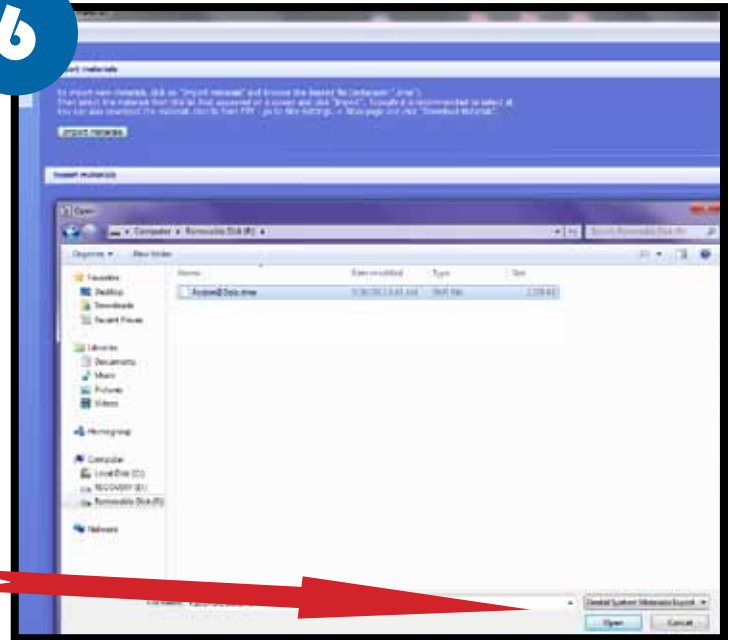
6

Import materials

To import new materials, click on "Import materials" and browse the desired file (extension ".dmw"). Then select the materials from the list that appeared on a screen and click "Import". To select it is recommended to select all. You can also download the materials directly from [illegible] - go to Site settings, » Sites page and click "Download Materials".

Import materials

Import materials

Open

Computer ▸ Removable Disk (F:) ▸

Search Removable Disk (F:)

Organize ▾ New folder

Favorites
Desktop
Downloads
Recent Places

Libraries
Documents
Music
Pictures
Videos

Homegroup

Computer
Local Disk (C:)
RECOVERY (D:)
Removable Disk (F:)

Network

| Name | Date modified | Type | Size |
|---|---|---|---|
| Ambient Data.dmw | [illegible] | DMW File | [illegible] KB |

File name: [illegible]

Dental System Materials Export ▾

Open Cancel